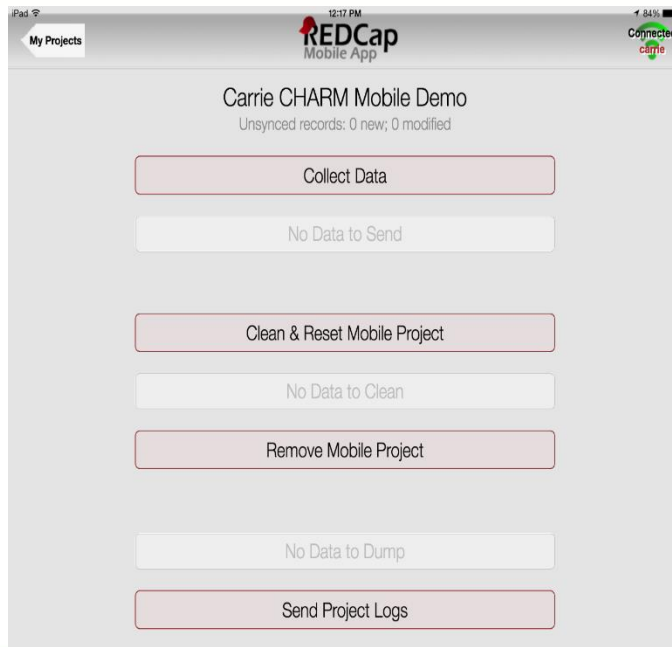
iPad

12:17 PM

84%

My Projects

REDCap
Mobile App

Connected
carrie

Carrie CHARM Mobile Demo

Unsynced records: 0 new; 0 modified

Collect Data

No Data to Send

Clean & Reset Mobile Project

No Data to Clean

Remove Mobile Project

No Data to Dump

Send Project Logs